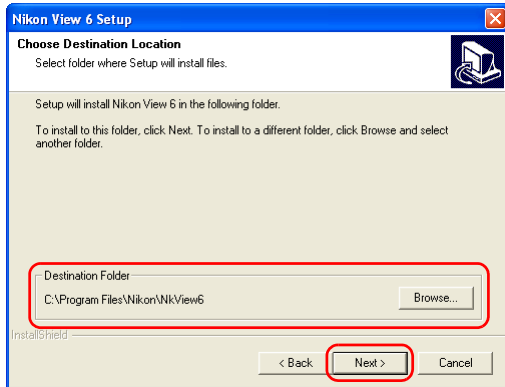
Nikon View 6 Setup

Choose Destination Location
Select folder where Setup will install files.

Setup will install Nikon View 6 in the following folder.

To install to this folder, click Next. To install to a different folder, click Browse and select another folder.

Destination Folder
C:\Program Files\Nikon\NkView6
Browse...

InstallShield

< Back
Next >
Cancel